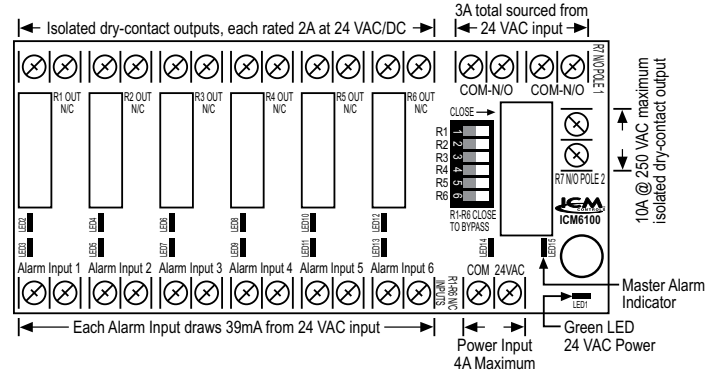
Isolated dry-contact outputs, each rated 2A at 24 VAC/DC

3A total sourced from 24 VAC input

R1 OUT N/C

R2 OUT N/C

R3 OUT N/C

R4 OUT N/C

R5 OUT N/C

R6 OUT N/C

COM-N/O

COM-N/O

R7 N/O POLE 1

CLOSE

1 2 3 4 5 6

R1
R2
R3
R4
R5
R6

R1-R6 CLOSE TO BYPASS

R7 N/O POLE 2

10A @ 250 VAC maximum isolated dry-contact output

ICM

ICM6100

LED2
LED3
LED4
LED5
LED6
LED7
LED8
LED9
LED10
LED11
LED12
LED13
LED14
LED15

Alarm Input 1
Alarm Input 2
Alarm Input 3
Alarm Input 4
Alarm Input 5
Alarm Input 6

R1-R6 N/C INPUTS

COM 24VAC

Master Alarm Indicator

LED1

Each Alarm Input draws 39mA from 24 VAC input

Power Input 4A Maximum

Green LED 24 VAC Power